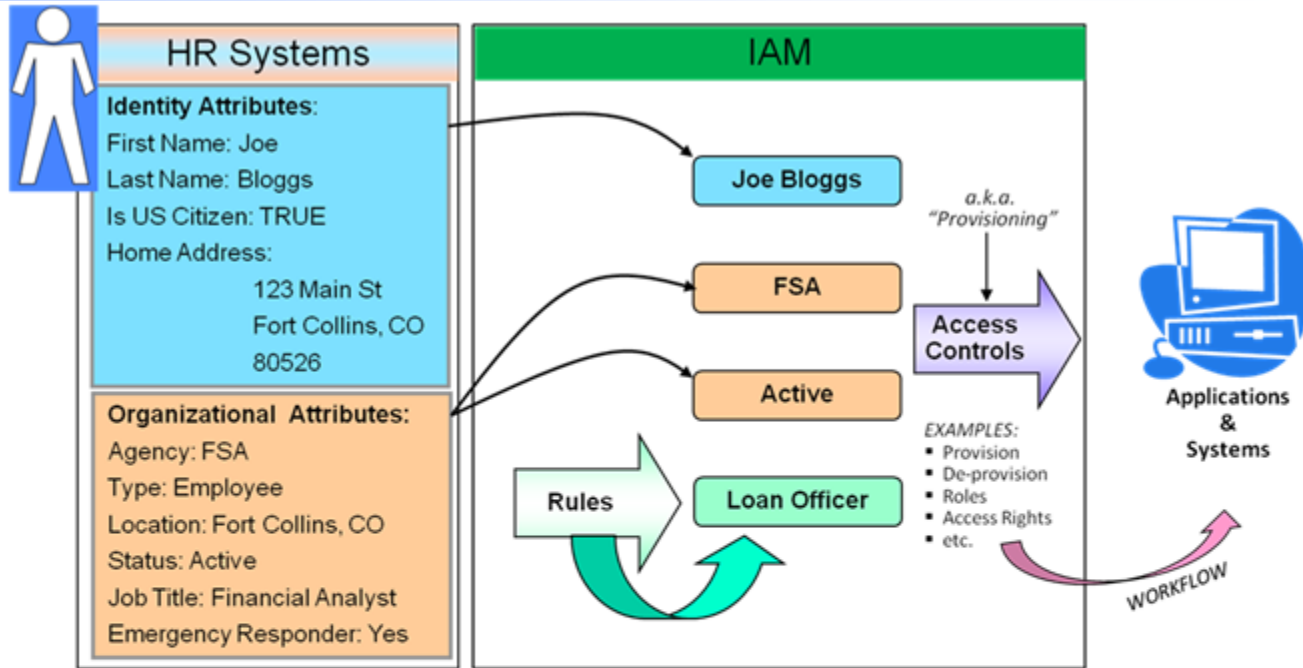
HR Systems

Identity Attributes:
First Name: Joe
Last Name: Bloggs
Is US Citizen: TRUE
Home Address:
123 Main St
Fort Collins, CO
80526

Organizational Attributes:
Agency: FSA
Type: Employee
Location: Fort Collins, CO
Status: Active
Job Title: Financial Analyst
Emergency Responder: Yes

IAM

Joe Bloggs

FSA

Active

Rules

Loan Officer

a.k.a. "Provisioning"

Access Controls

EXAMPLES:
- Provision
- De-provision
- Roles
- Access Rights
- etc.

WORKFLOW

Applications & Systems